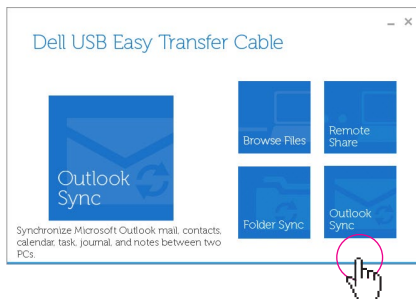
– ×

Dell USB Easy Transfer Cable

Outlook Sync

Synchronize Microsoft Outlook mail, contacts, calendar, task, journal, and notes between two PCs.

Browse Files

Remote Share

Folder Sync

Outlook Sync